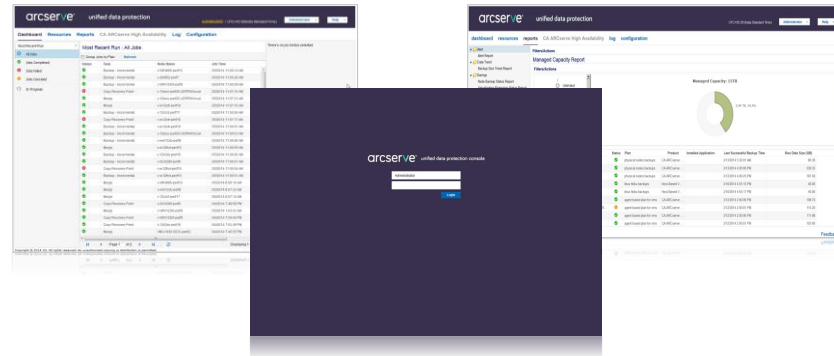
arcserve unified data protection

Dashboard Resources Reports CA ARCserve High Availability Log Configuration

Most Recent Run : All Jobs

All Jobs
Jobs Completed
Jobs Failed
Jobs Canceled
In Progress

There is no job history available

Page 1 of 3

arcserve unified data protection

dashboard resources reports CA ARCserve High Availability log configuration

Managed Capacity Report

Managed Capacity: 12TB

arcserve unified data protection console

Administrator

Login